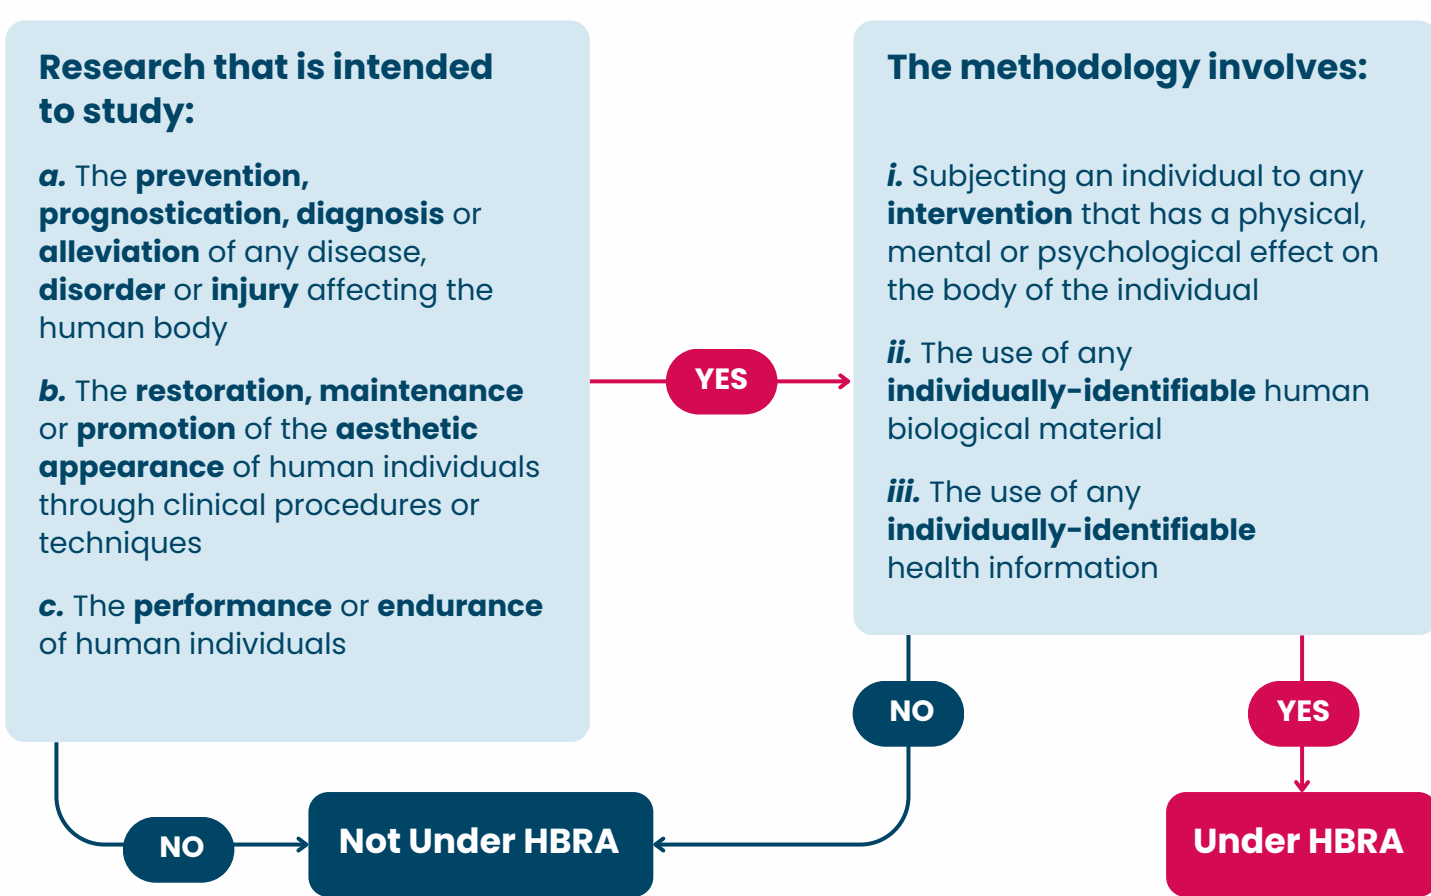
Research that is intended to study:

a. The prevention, prognostication, diagnosis or alleviation of any disease, disorder or injury affecting the human body

b. The restoration, maintenance or promotion of the aesthetic appearance of human individuals through clinical procedures or techniques

c. The performance or endurance of human individuals

YES

The methodology involves:

i. Subjecting an individual to any intervention that has a physical, mental or psychological effect on the body of the individual

ii. The use of any individually-identifiable human biological material

iii. The use of any individually-identifiable health information

NO

YES

NO

Not Under HBRA

Under HBRA